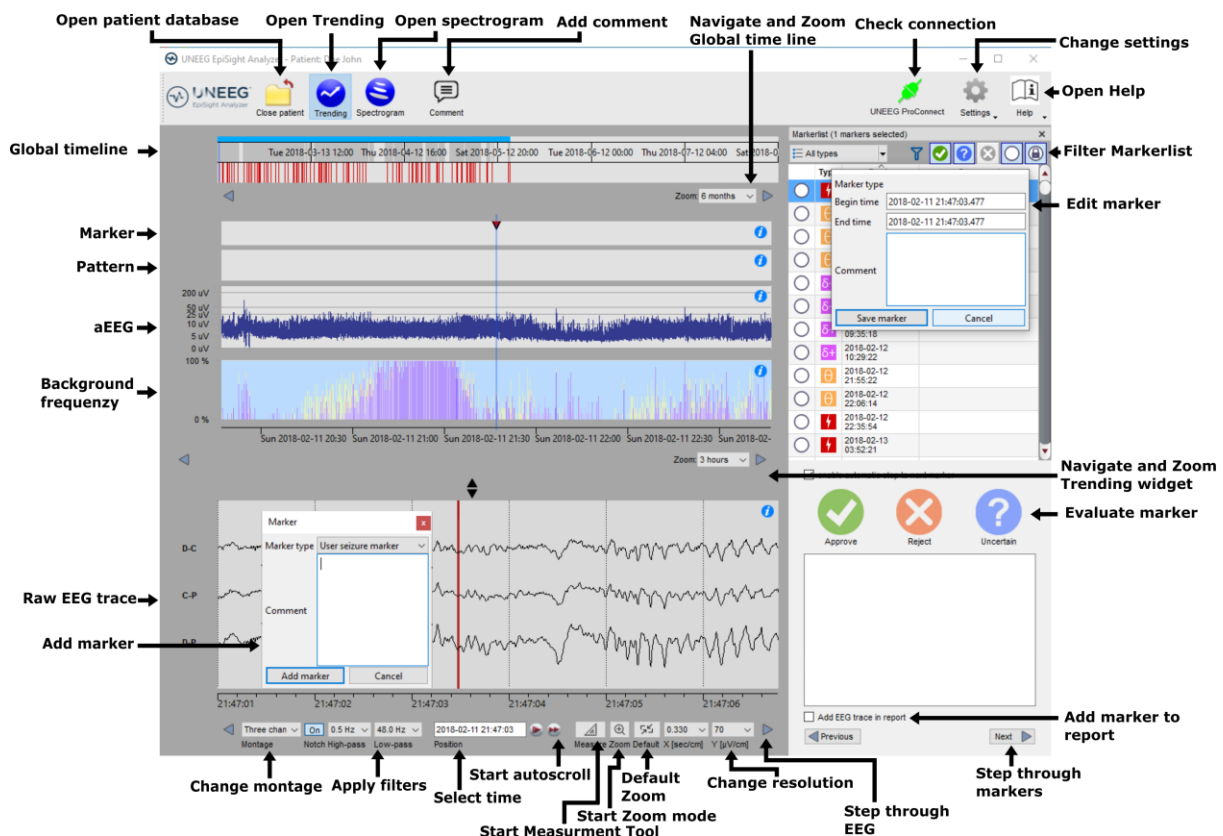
Open patient database
Open Trending
Open spectrogram
Add comment
Navigate and Zoom Global time line
Check connection
Change settings

UNEEG EpiSight Analyzer - Patient: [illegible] John

UNEEG EpiSight Analyzer
Close patient
Trending
Spectrogram
Comment
UNEEG ProConnect
Settings
Help
Open Help

Global timeline
Tue 2018-03-13 12:00
Thu 2018-04-12 16:00
Sat 2018-05-12 20:00
Tue 2018-06-12 00:00
Thu 2018-07-12 04:00
Sat 2018-0
Zoom: 6 months

Marker
Pattern
aEEG
200 uV
50 uV
25 uV
10 uV
5 uV
0 uV
Background frequenzy
100 %
0 %
Sun 2018-02-11 20:30
Sun 2018-02-11 21:00
Sun 2018-02-11 21:30
Sun 2018-02-11 22:00
Sun 2018-02-11 22:30
Sun 2018-02-
Zoom: 3 hours

Markerlist (1 markers selected)
All types
Filter Markerlist
Type
Marker type
Begin time 2018-02-11 21:47:03.477
End time 2018-02-11 21:47:03.477
Comment
Save marker
Cancel
Edit marker
09:35:18
2018-02-12 10:29:22
2018-02-12 21:55:22
2018-02-12 22:06:14
2018-02-12 22:35:54
2018-02-13 03:52:21

Navigate and Zoom Trending widget
Approve
Reject
Uncertain
Evaluate marker

Raw EEG trace
D-C
C-P
D-P
Marker
Marker type User seizure marker
Comment
Add marker
Cancel
Add marker
21:47:01
21:47:02
21:47:03
21:47:04
21:47:05
21:47:06

Three chan
On
0.5 Hz
48.0 Hz
2018-02-11 21:47:03
0.330
70
Montage
Notch High-pass
Low-pass
Position
Measure
Zoom
Default
X [sec/cm]
Y [µV/cm]
Add EEG trace in report
Previous
Next
Add marker to report

Change montage
Apply filters
Select time
Start autoscroll
Default Zoom
Change resolution
Step through markers
Start Zoom mode
Step through EEG
Start Measurment Tool